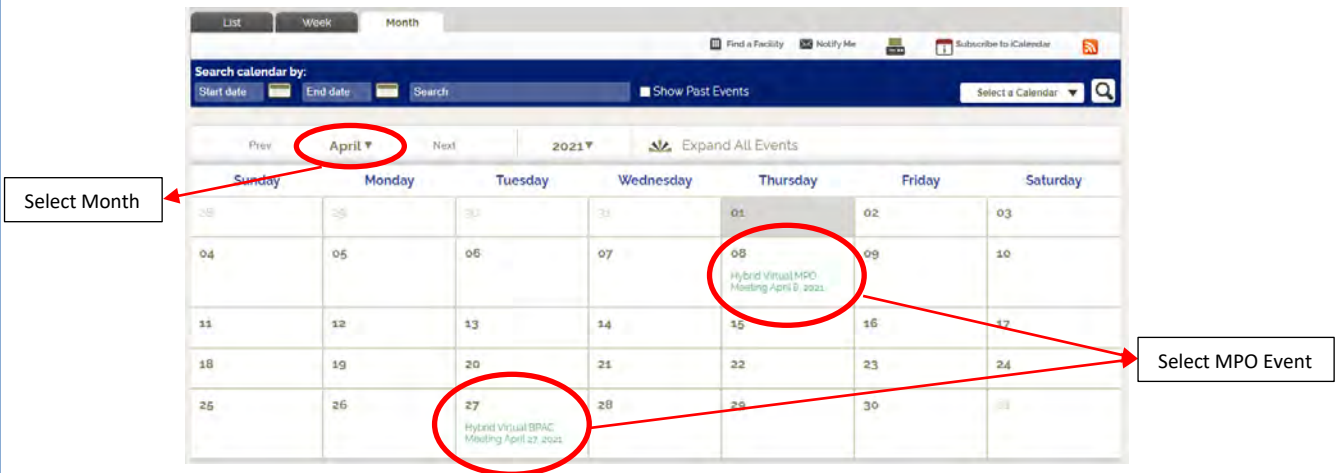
List Week Month

Find a Facility Notify Me Subscribe to iCalendar

Search calendar by:
Start date End date Search
Show Past Events
Select a Calendar

Prev April ▾ Next 2021▾ Expand All Events

| Sunday | Monday | Tuesday | Wednesday | Thursday | Friday | Saturday |
|---|---|---|---|---|---|---|
| 28 | 29 | 30 | 31 | 01 | 02 | 03 |
| 04 | 05 | 06 | 07 | 08 Hybrid Virtual MPO Meeting April 8, 2021 | 09 | 10 |
| 11 | 12 | 13 | 14 | 15 | 16 | 17 |
| 18 | 19 | 20 | 21 | 22 | 23 | 24 |
| 25 | 26 | 27 Hybrid Virtual BPAC Meeting April 27, 2021 | 28 | 29 | 30 | 01 |

Select Month

Select MPO Event